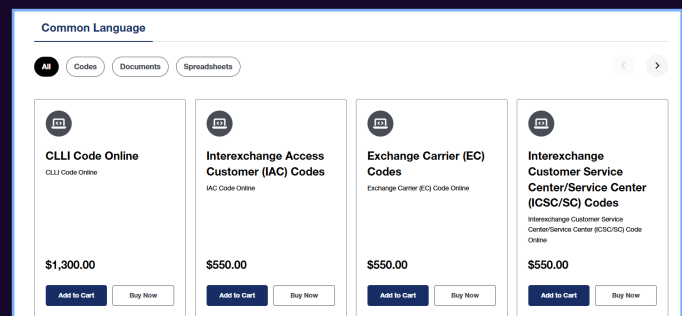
Common Language

All
Codes
Documents
Spreadsheets

CLLI Code Online
CLLI Code Online
$1,300.00
Add to Cart
Buy Now

Interexchange Access Customer (IAC) Codes
IAC Code Online
$550.00
Add to Cart
Buy Now

Exchange Carrier (EC) Codes
Exchange Carrier (EC) Code Online
$550.00
Add to Cart
Buy Now

Interexchange Customer Service Center/Service Center (ICSC/SC) Codes
Interexchange Customer Service Center/Service Center (ICSC/SC) Code Online
$550.00
Add to Cart
Buy Now